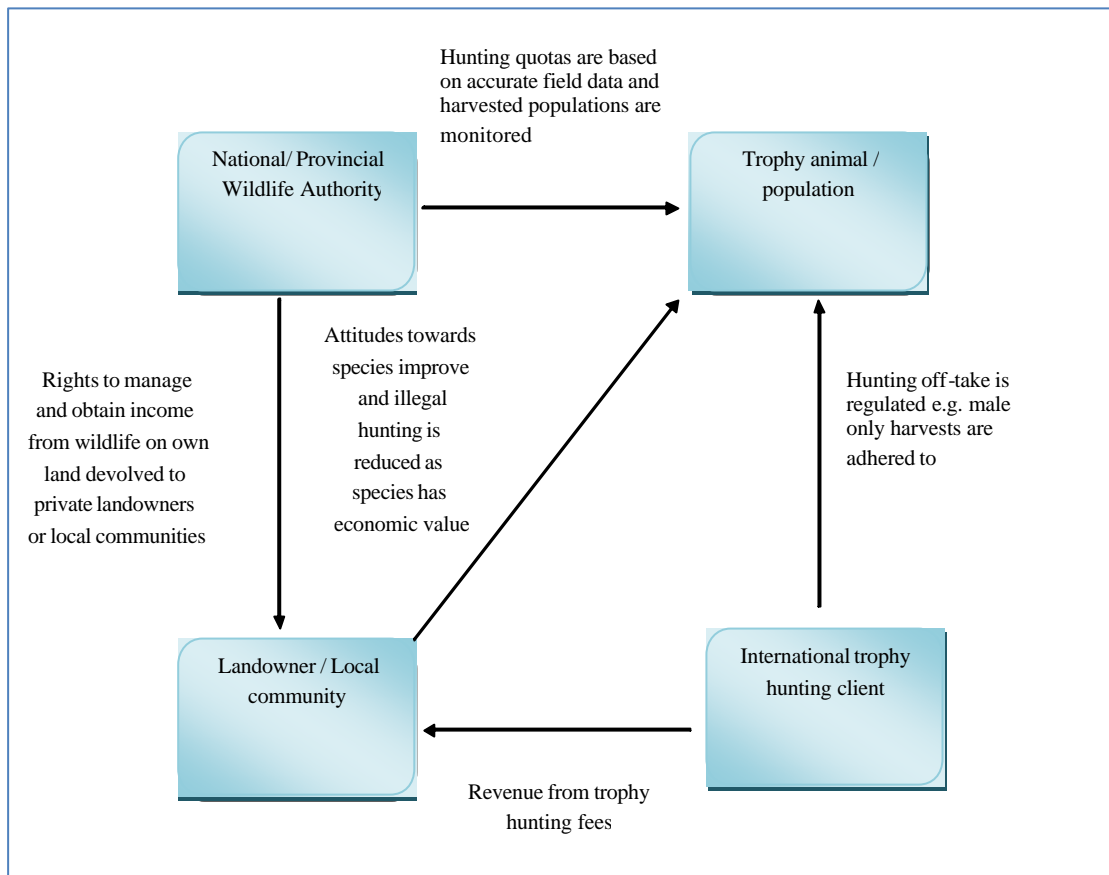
Hunting quotas are based on accurate field data and harvested populations are monitored

National/ Provincial Wildlife Authority

Trophy animal / population

Attitudes towards species improve and illegal hunting is reduced as species has economic value

Rights to manage and obtain income from wildlife on own land devolved to private landowners or local communities

Hunting off-take is regulated e.g. male only harvests are adhered to

Landowner / Local community

International trophy hunting client

Revenue from trophy hunting fees